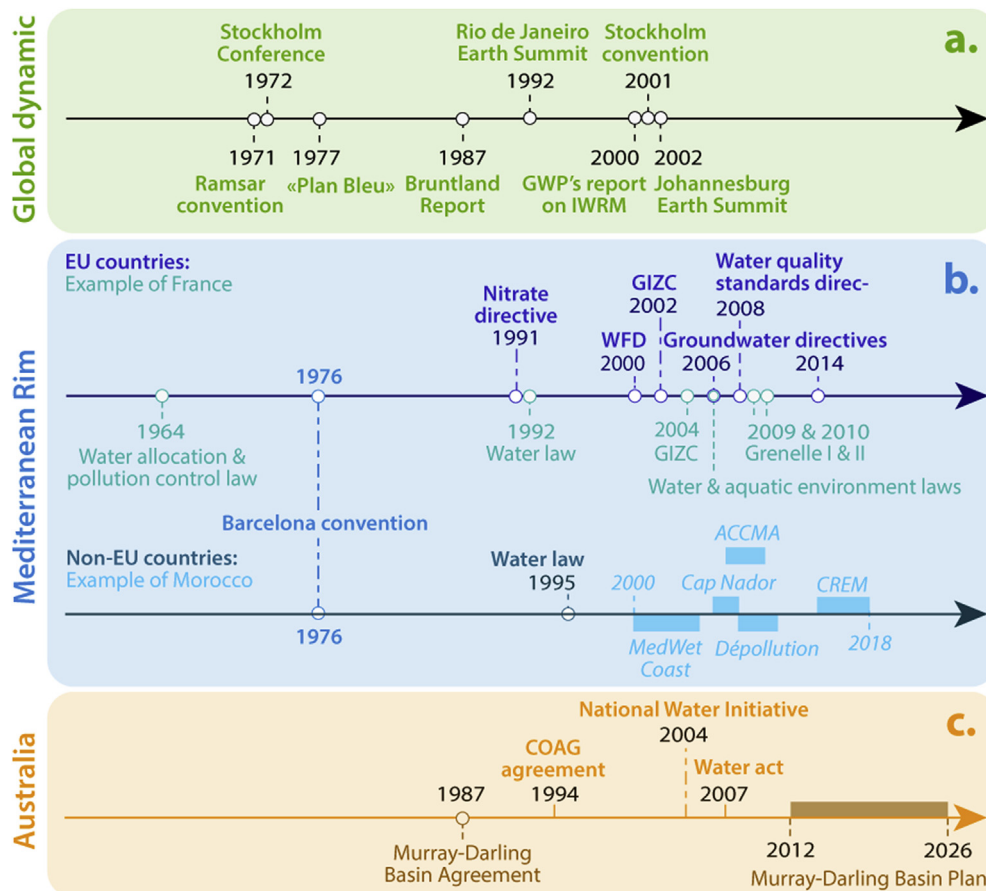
Global dynamic

a.

Stockholm Conference
1972

Rio de Janeiro Earth Summit
1992

Stockholm convention
2001

1971
Ramsar convention

1977
«Plan Bleu»

1987
Bruntland Report

2000
GWP's report on IWRM

2002
Johannesburg Earth Summit

Mediterranean Rim

b.

EU countries:
Example of France

Nitrate directive
1991

GIZC
2002

Water quality standards direc-
2008

WFD
2000

Groundwater directives
2006

2014

1976

1964
Water allocation & pollution control law

1992
Water law

2004
GIZC

2009 & 2010
Grenelle I & II

Water & aquatic environment laws

Barcelona convention

Non-EU countries:
Example of Morocco

Water law
1995

ACCMA

2000

Cap Nador

CREM

1976

MedWet Coast

Dépollution

2018

Australia

c.

National Water Initiative
2004

COAG agreement
1994

Water act
2007

1987

Murray-Darling Basin Agreement

2012

2026

Murray-Darling Basin Plan